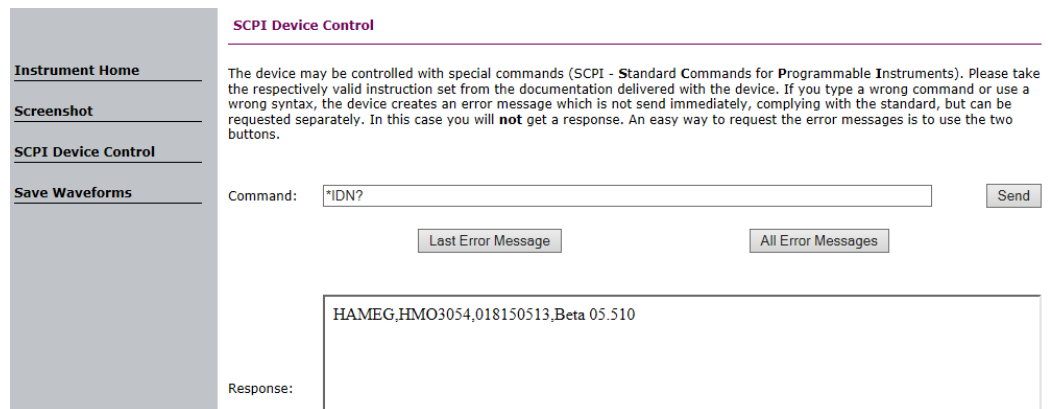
Instrument Home

Screenshot

SCPI Device Control

Save Waveforms

SCPI Device Control

The device may be controlled with special commands (SCPI - Standard Commands for Programmable Instruments). Please take the respectively valid instruction set from the documentation delivered with the device. If you type a wrong command or use a wrong syntax, the device creates an error message which is not send immediately, complying with the standard, but can be requested separately. In this case you will not get a response. An easy way to request the error messages is to use the two buttons.

Command: *IDN? Send

Last Error Message All Error Messages

HAMEG,HMO3054,018150513,Beta 05.510

Response: